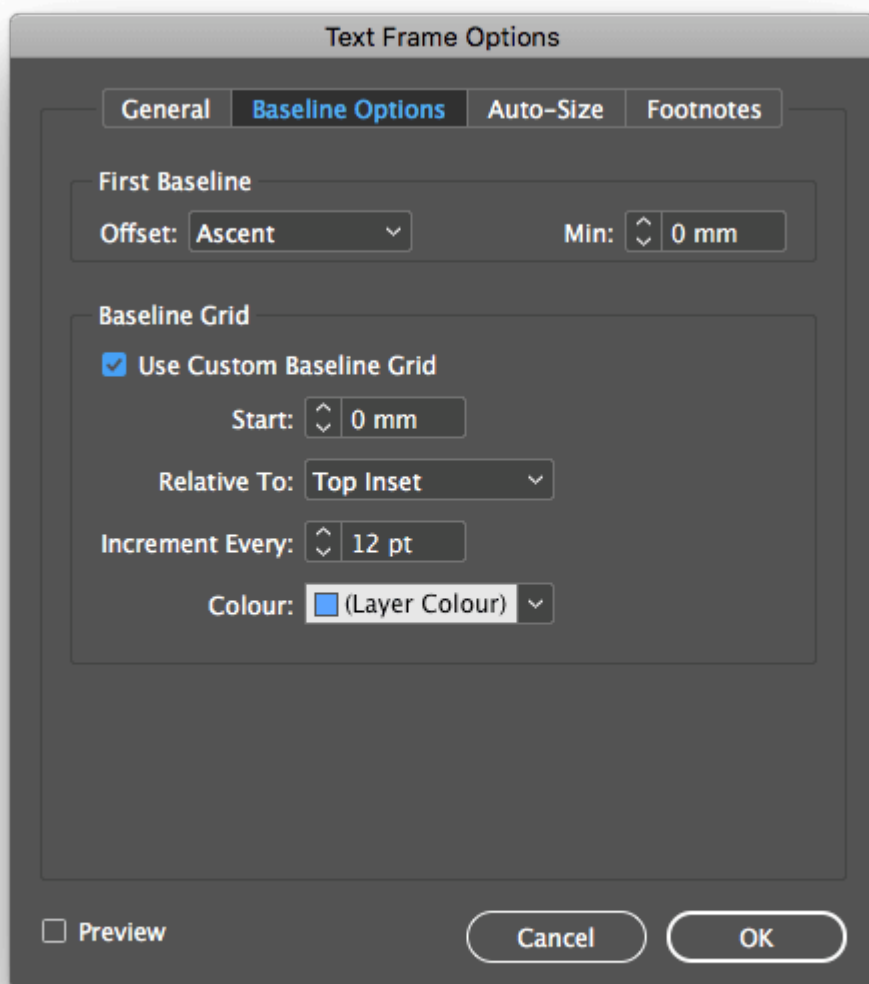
Text Frame Options

General | Baseline Options | Auto-Size | Footnotes

First Baseline

Offset: Ascent

Min: 0 mm

Baseline Grid

Use Custom Baseline Grid

Start: 0 mm

Relative To: Top Inset

Increment Every: 12 pt

Colour: (Layer Colour)

Preview

Cancel

OK